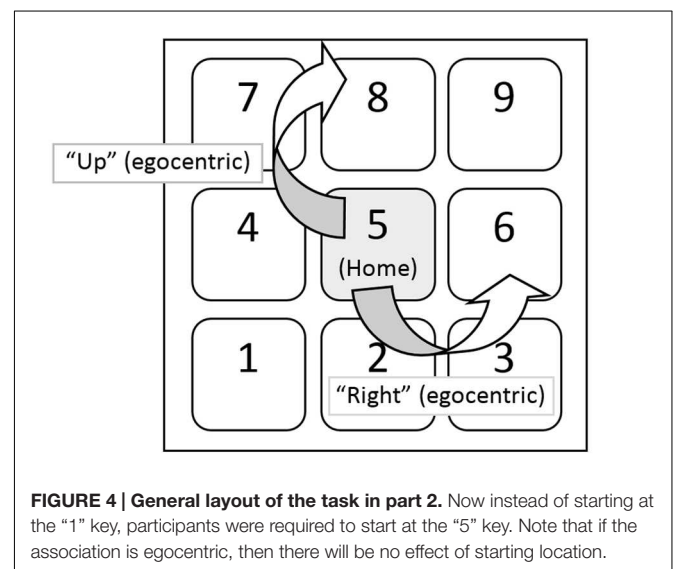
7
8
9
"Up" (egocentric)
4
5
(Home)
6
1
2
3
"Right" (egocentric)

**FIGURE 4 | General layout of the task in part 2.** Now instead of starting at the "1" key, participants were required to start at the "5" key. Note that if the association is egocentric, then there will be no effect of starting location.